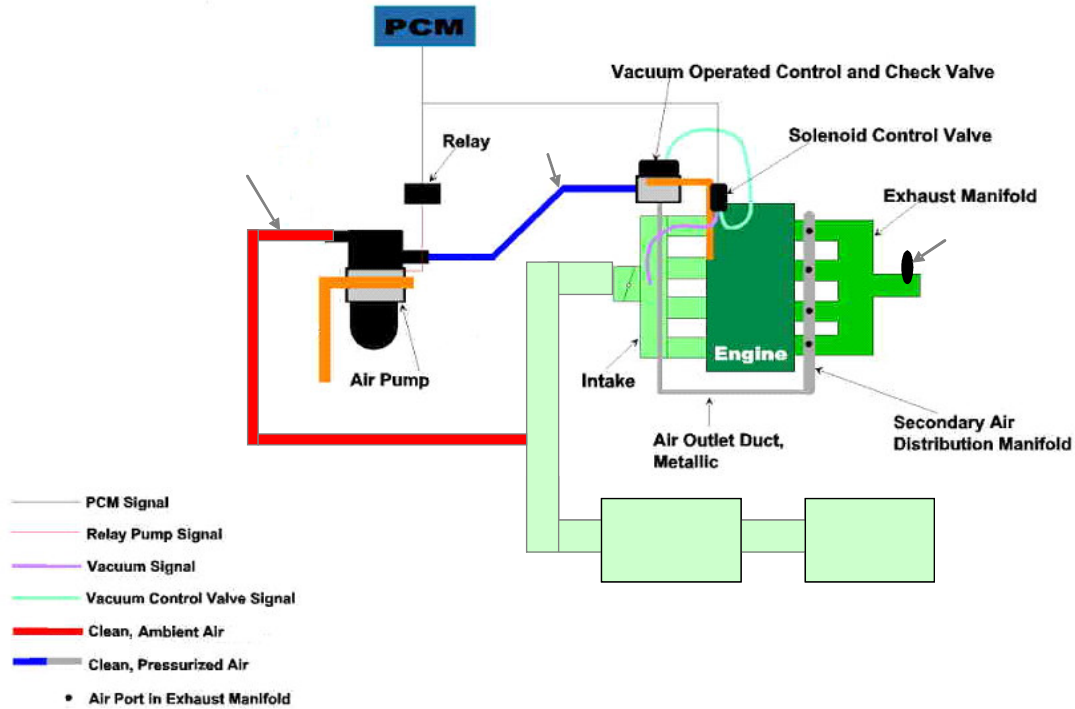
PCM

Vacuum Operated Control and Check Valve

Relay

Solenoid Control Valve

Exhaust Manifold

Air Pump

Intake

Engine

Air Outlet Duct, Metallic

Secondary Air Distribution Manifold

PCM Signal
Relay Pump Signal
Vacuum Signal
Vacuum Control Valve Signal
Clean, Ambient Air
Clean, Pressurized Air
Air Port in Exhaust Manifold